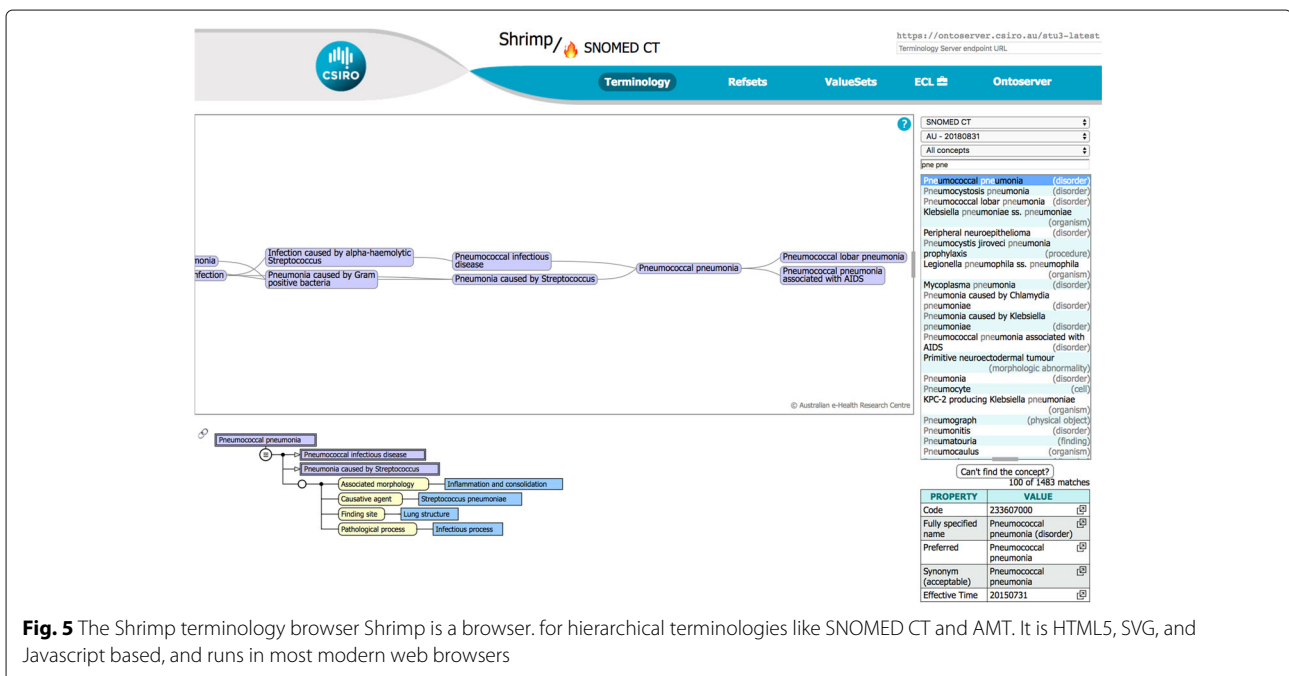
Shrimp/ SNOMED CT

https://ontoserver.csiro.au/stu3-latest
Terminology Server endpoint URL

CSIRO

Terminology Refsets ValueSets ECL Ontoserver

?

SNOMED CT
AU - 20180831
All concepts
pne pne

Pneumococcal pneumonia (disorder)
Pneumocystosis pneumonia (disorder)
Pneumococcal lobar pneumonia (disorder)
Klebsiella pneumoniae ss. pneumoniae (organism)
Peripheral neuroepithelioma (disorder)
Pneumocystis jiroveci pneumonia prophylaxis (procedure)
Legionella pneumophila ss. pneumophila (organism)
Mycoplasma pneumonia (disorder)
Pneumonia caused by Chlamydia pneumoniae (disorder)
Pneumonia caused by Klebsiella pneumoniae (disorder)
Pneumococcal pneumonia associated with AIDS (disorder)
Primitive neuroectodermal tumour (morphologic abnormality)
Pneumonia (disorder)
Pneumocyte (cell)
KPC-2 producing Klebsiella pneumoniae (organism)
Pneumograph (physical object)
Pneumonitis (disorder)
Pneumatouria (finding)
Pneumocaulus (organism)

Can't find the concept?
100 of 1483 matches

| PROPERTY | VALUE |
|---|---|
| Code | 233607000 |
| Fully specified name | Pneumococcal pneumonia (disorder) |
| Preferred | Pneumococcal pneumonia |
| Synonym (acceptable) | Pneumococcal pneumonia |
| Effective Time | 20150731 |

monia
nfection
Infection caused by alpha-haemolytic Streptococcus
Pneumonia caused by Gram positive bacteria
Pneumococcal infectious disease
Pneumonia caused by Streptococcus
Pneumococcal pneumonia
Pneumococcal lobar pneumonia
Pneumococcal pneumonia associated with AIDS

© Australian e-Health Research Centre

Pneumococcal pneumonia
Pneumococcal infectious disease
Pneumonia caused by Streptococcus
Associated morphology
Inflammation and consolidation
Causative agent
Streptococcus pneumoniae
Finding site
Lung structure
Pathological process
Infectious process

Fig. 5 The Shrimp terminology browser Shrimp is a browser. for hierarchical terminologies like SNOMED CT and AMT. It is HTML5, SVG, and Javascript based, and runs in most modern web browsers